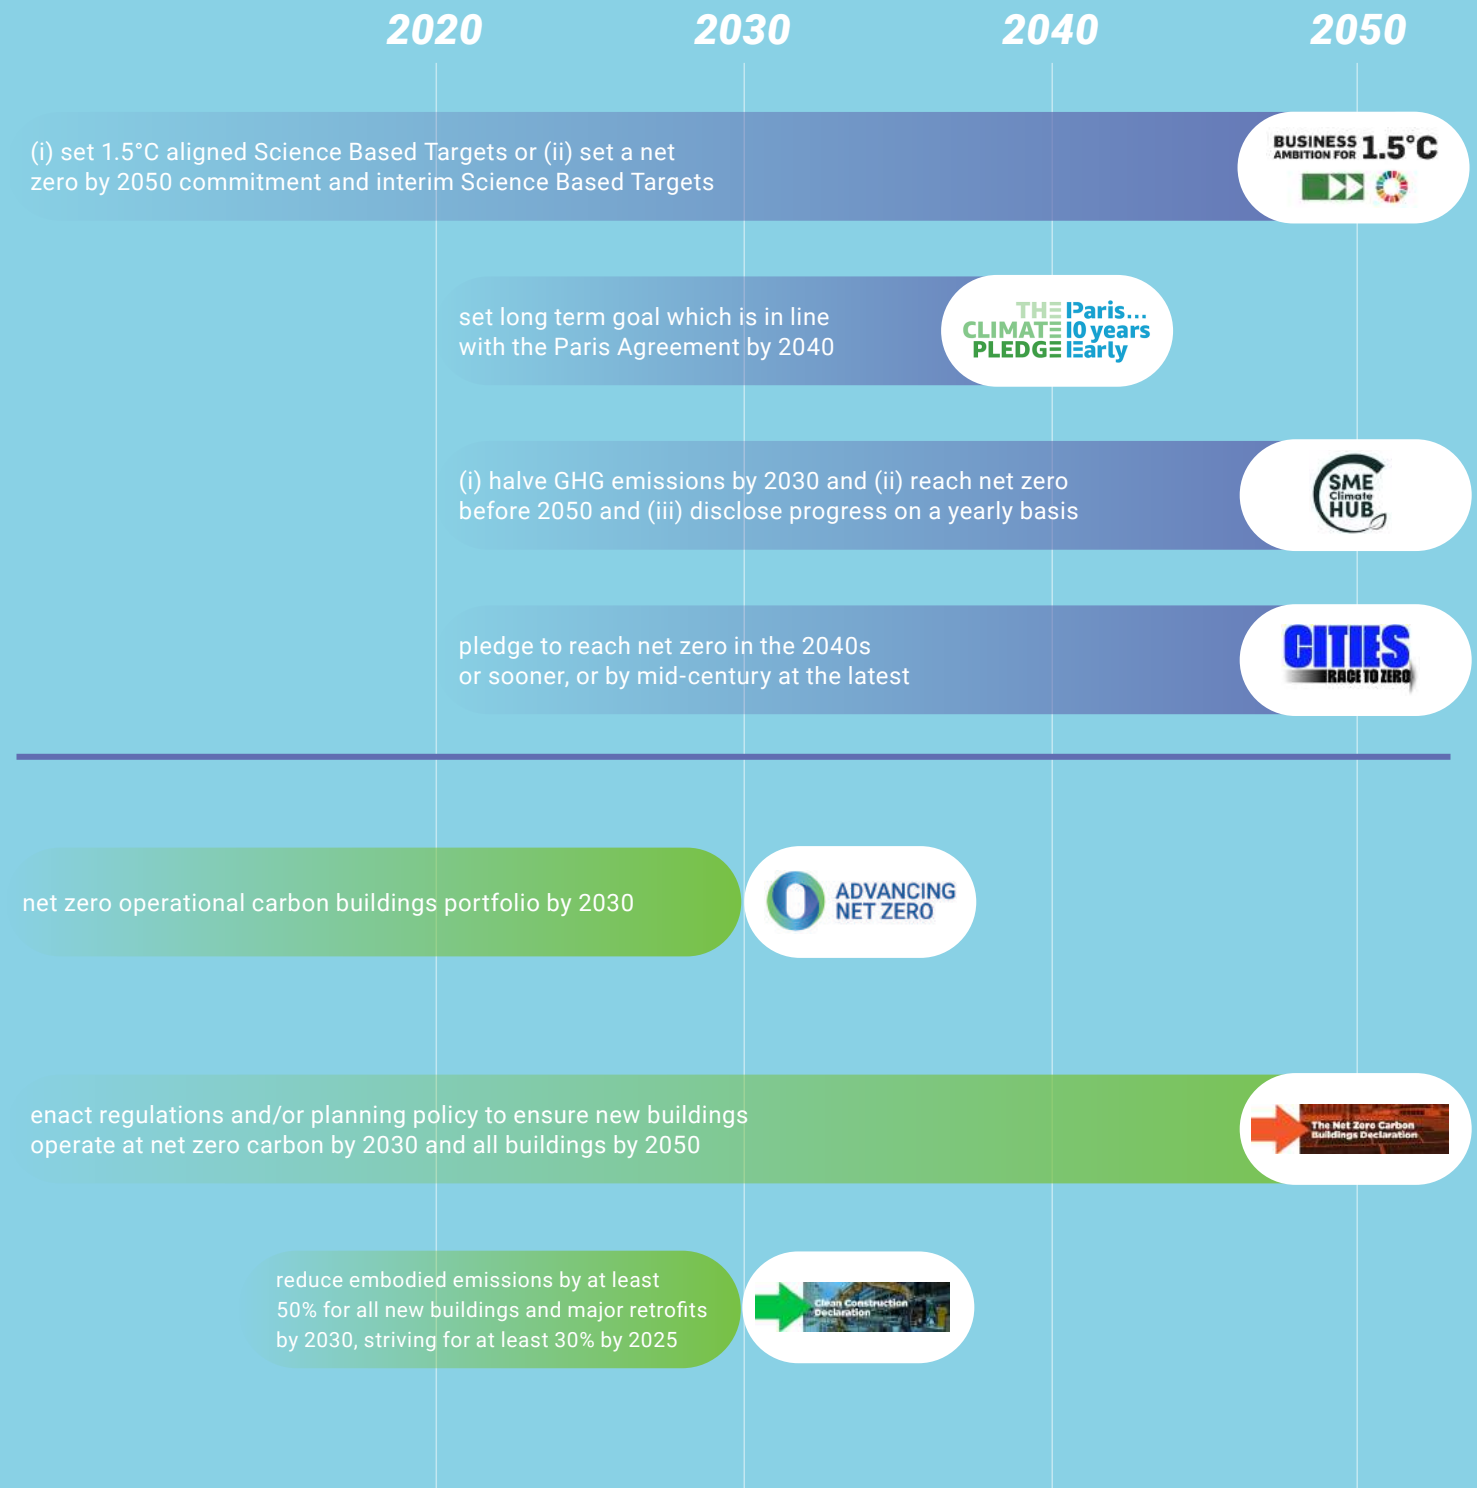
2020 2030 2040 2050

(i) set 1.5°C aligned Science Based Targets or (ii) set a net zero by 2050 commitment and interim Science Based Targets

BUSINESS AMBITION FOR 1.5°C

set long term goal which is in line with the Paris Agreement by 2040

THE CLIMATE PLEDGE Paris... 10 years Early

(i) halve GHG emissions by 2030 and (ii) reach net zero before 2050 and (iii) disclose progress on a yearly basis

SME Climate HUB

pledge to reach net zero in the 2040s or sooner, or by mid-century at the latest

CITIES RACE TO ZERO

net zero operational carbon buildings portfolio by 2030

ADVANCING NET ZERO

enact regulations and/or planning policy to ensure new buildings operate at net zero carbon by 2030 and all buildings by 2050

The Net Zero Carbon Buildings Declaration

reduce embodied emissions by at least 50% for all new buildings and major retrofits by 2030, striving for at least 30% by 2025

Clean Construction Declaration